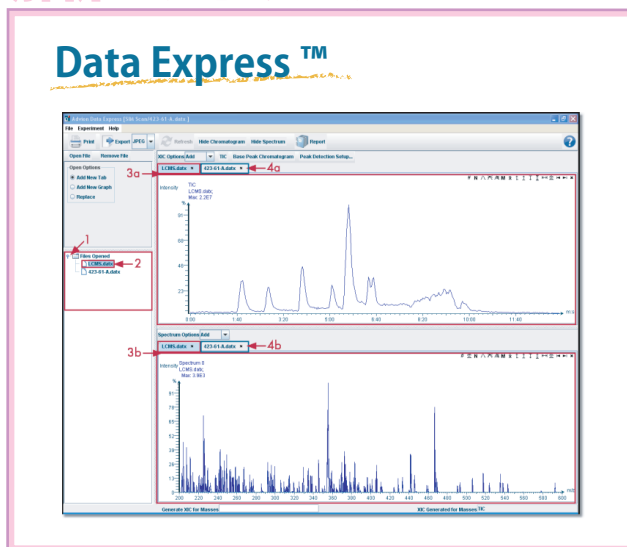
Data Express ™

Advion Data Express [SN Scan/423-01-A.datx]

File Experiment Help

Print Export JPEG Refresh Hide Chromatogram Hide Spectrum Report

Open File Remove File

XIC Options Add TIC Base Peak Chromatogram Peak Detection Setup...

Open Options
Add New Tab
Add New Graph
Replace

LCMS.datx ▼ 423-01-A.datx ▼

3a
4a

Intensity TIC LCMS.datx, Max: 2.2E7

%
80
60
40
20
0:00 1:40 3:20 5:00 6:40 8:20 10:00 11:40 m:s

1
Files Opened
LCMS.datx
423-01-A.datx
2

Spectrum Options Add

LCMS.datx ▼ 423-01-A.datx ▼

3b
4b

Intensity Spectrum 0 LCMS.datx, Max: 3.8E3

%
80
70
60
50
40
30
20
10
200 220 240 260 280 300 320 340 360 380 400 420 440 460 480 500 520 540 560 580 600 m/z

Generate XIC for Masses
XIC Generated for Masses TIC